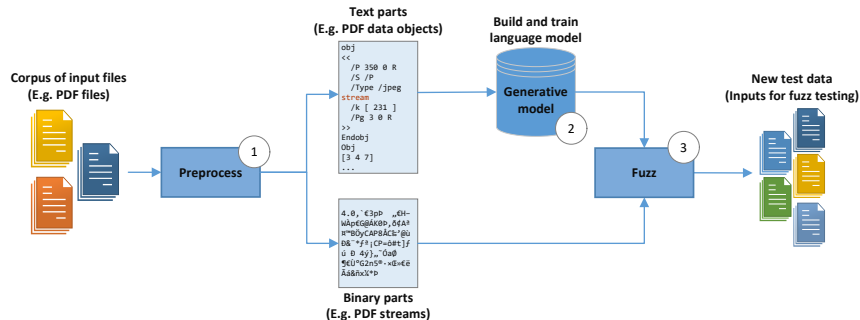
Corpus of input files
(E.g. PDF files)

Preprocess

1

Text parts
(E.g. PDF data objects)

obj
<<
/P 350 0 R
/S /P
/Type /jpeg
stream
/k [ 231 ]
/Pg 3 0 R
>>
Endobj
Obj
[3 4 7]
...

Binary parts
(E.g. PDF streams)

4.0,`€3pÞ „€H–
WÀp€G@ÄK8Þ,ð¢A ª
¤™BÕyCAP8ÃC`@ù
Ð&¨*ƒ³¦CP=õ#t]ƒ
ú Ð 4ý}„¨Óað
¶€Ü"G2nS°·×ß»€ë
Ãá&ñx¼*Þ

Build and train
language model

Generative
model

2

Fuzz

3

New test data
(Inputs for fuzz testing)